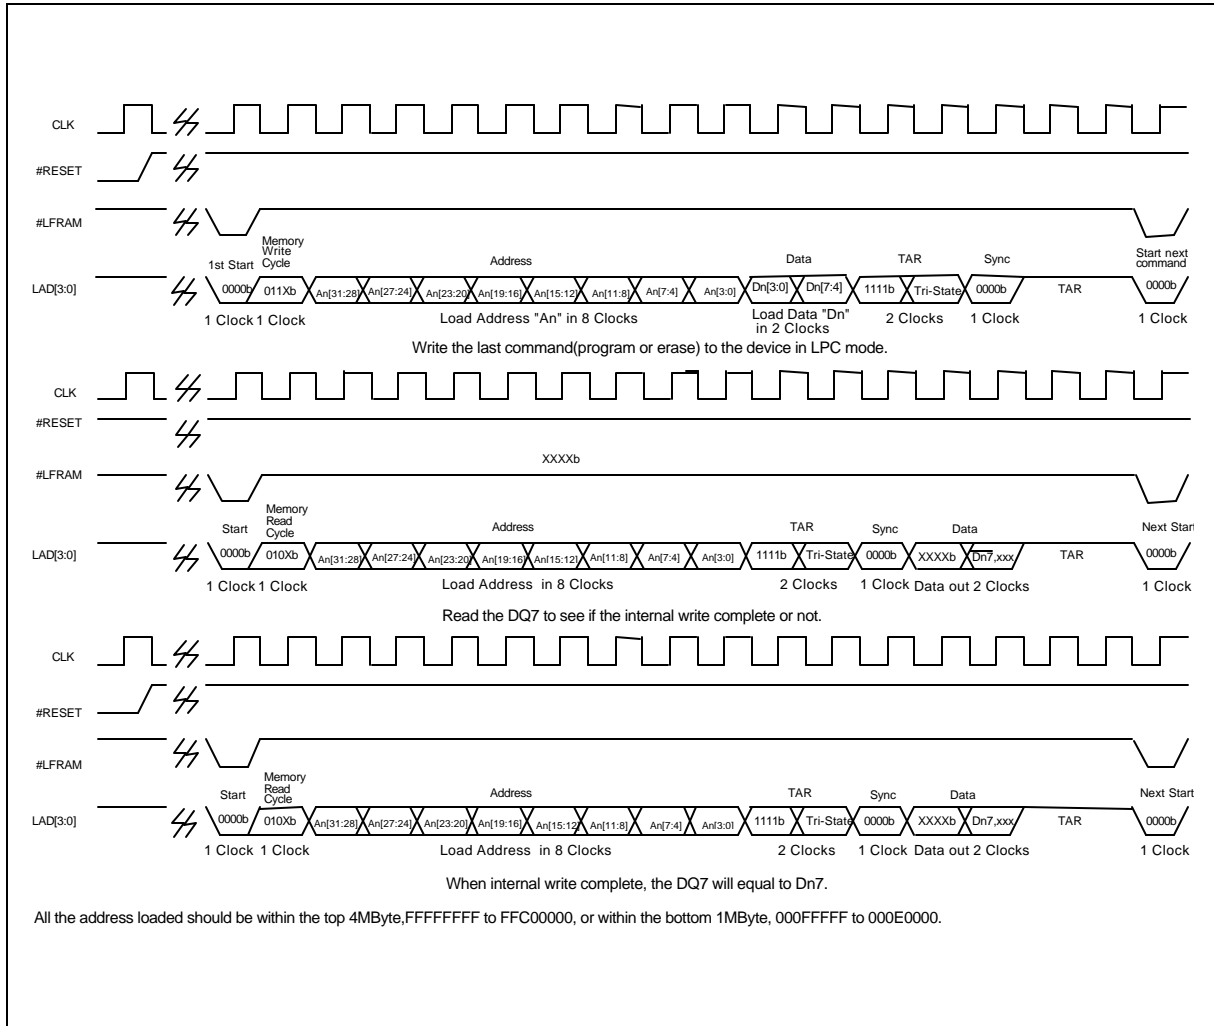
CLK

#RESET

#LFRAM

LAD[3:0]

1st Start

Memory Write Cycle

Address

Data

TAR

Sync

Start next command

0000b

011Xb

An[31:28]

An[27:24]

An[23:20]

An[19:16]

An[15:12]

An[11:8]

An[7:4]

An[3:0]

Dn[3:0]

Dn[7:4]

1111b

Tri-State

0000b

TAR

0000b

1 Clock 1 Clock

Load Address "An" in 8 Clocks

Load Data "Dn" in 2 Clocks

2 Clocks

1 Clock

1 Clock

Write the last command(program or erase) to the device in LPC mode.

CLK

#RESET

#LFRAM

XXXXb

LAD[3:0]

Start

Memory Read Cycle

Address

TAR

Sync

Data

Next Start

0000b

010Xb

An[31:28]

An[27:24]

An[23:20]

An[19:16]

An[15:12]

An[11:8]

An[7:4]

An[3:0]

1111b

Tri-State

0000b

XXXXb

Dn7,xxx

TAR

0000b

1 Clock 1 Clock

Load Address in 8 Clocks

2 Clocks

1 Clock Data out 2 Clocks

1 Clock

Read the DQ7 to see if the internal write complete or not.

CLK

#RESET

#LFRAM

LAD[3:0]

Start

Memory Read Cycle

Address

TAR

Sync

Data

Next Start

0000b

010Xb

An[31:28]

An[27:24]

An[23:20]

An[19:16]

An[15:12]

An[11:8]

An[7:4]

An[3:0]

1111b

Tri-State

0000b

XXXXb

Dn7,xxx

TAR

0000b

1 Clock 1 Clock

Load Address in 8 Clocks

2 Clocks

1 Clock Data out 2 Clocks

1 Clock

When internal write complete, the DQ7 will equal to Dn7.

All the address loaded should be within the top 4MByte,FFFFFFFF to FFC00000, or within the bottom 1MByte, 000FFFFF to 000E0000.